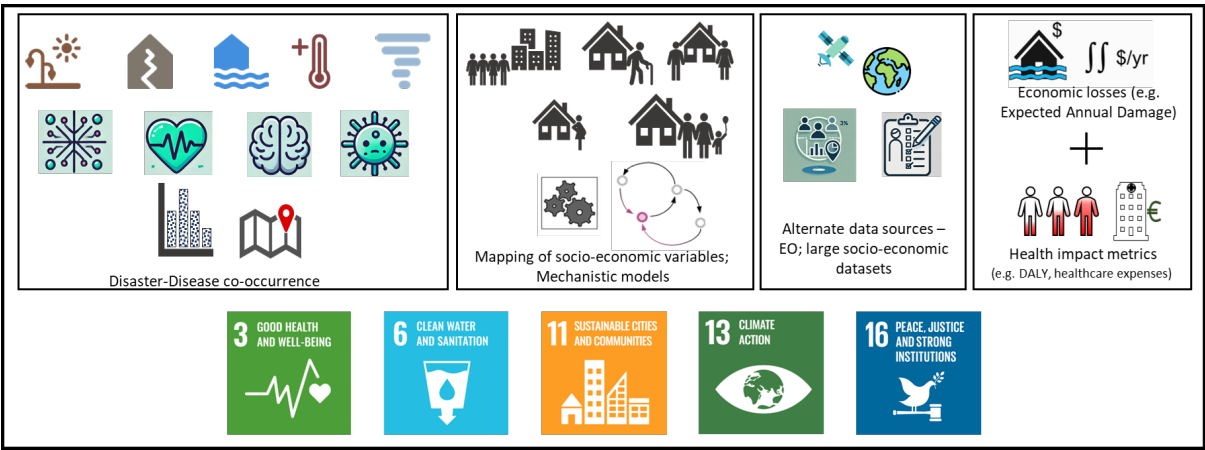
Disaster-Disease co-occurrence

Mapping of socio-economic variables; Mechanistic models

Alternate data sources – EO; large socio-economic datasets

$ $\iint$ \$/yr

Economic losses (e.g. Expected Annual Damage)

+

€

Health impact metrics (e.g. DALY, healthcare expenses)

3 GOOD HEALTH AND WELL-BEING

6 CLEAN WATER AND SANITATION

11 SUSTAINABLE CITIES AND COMMUNITIES

13 CLIMATE ACTION

16 PEACE, JUSTICE AND STRONG INSTITUTIONS